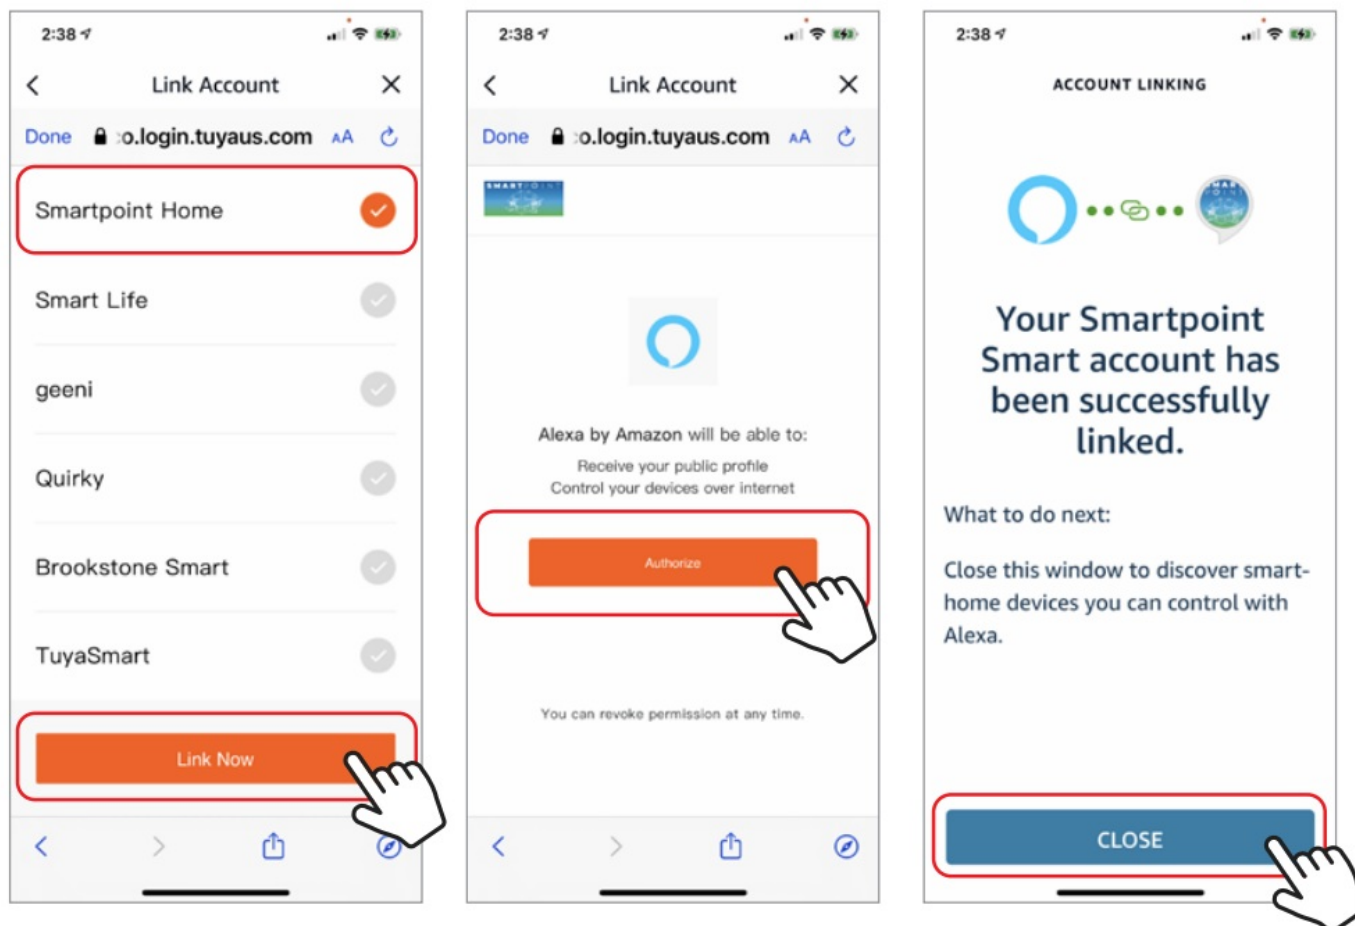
2:38

Link Account

Done :o.login.tuyaus.com AA

Smartpoint Home

Smart Life

geeni

Quirky

Brookstone Smart

TuyaSmart

Link Now

2:38

Link Account

Done :o.login.tuyaus.com AA

SMARTPOINT

Alexa by Amazon will be able to:

Receive your public profile
Control your devices over internet

Authorize

You can revoke permission at any time.

2:38

ACCOUNT LINKING

Your Smartpoint Smart account has been successfully linked.

What to do next:

Close this window to discover smart-home devices you can control with Alexa.

CLOSE